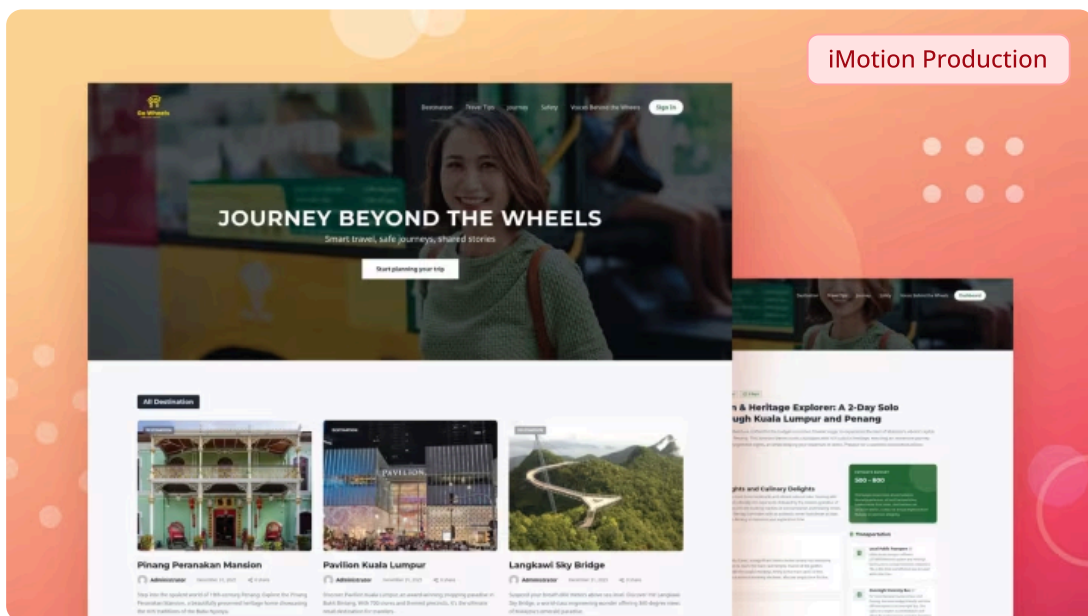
iMotion Production

Go Wheels

Destination Travel Tips Journey Safety Voices Beyond the Wheels Sign In

JOURNEY BEYOND THE WHEELS

Smart travel, safe journeys, shared stories

Start planning your trip

All Destination

PAVILION

Pinang Peranakan Mansion

Administrator

Pavilion Kuala Lumpur

Administrator

Langkawi Sky Bridge

Administrator

Destination Travel Tips Journey Safety Voices Beyond the Wheels Dashboard

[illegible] & Heritage Explorer: A 2-Day Solo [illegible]ugh Kuala Lumpur and Penang

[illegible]ghts and Culinary Delights

$80 - $100

Transportation